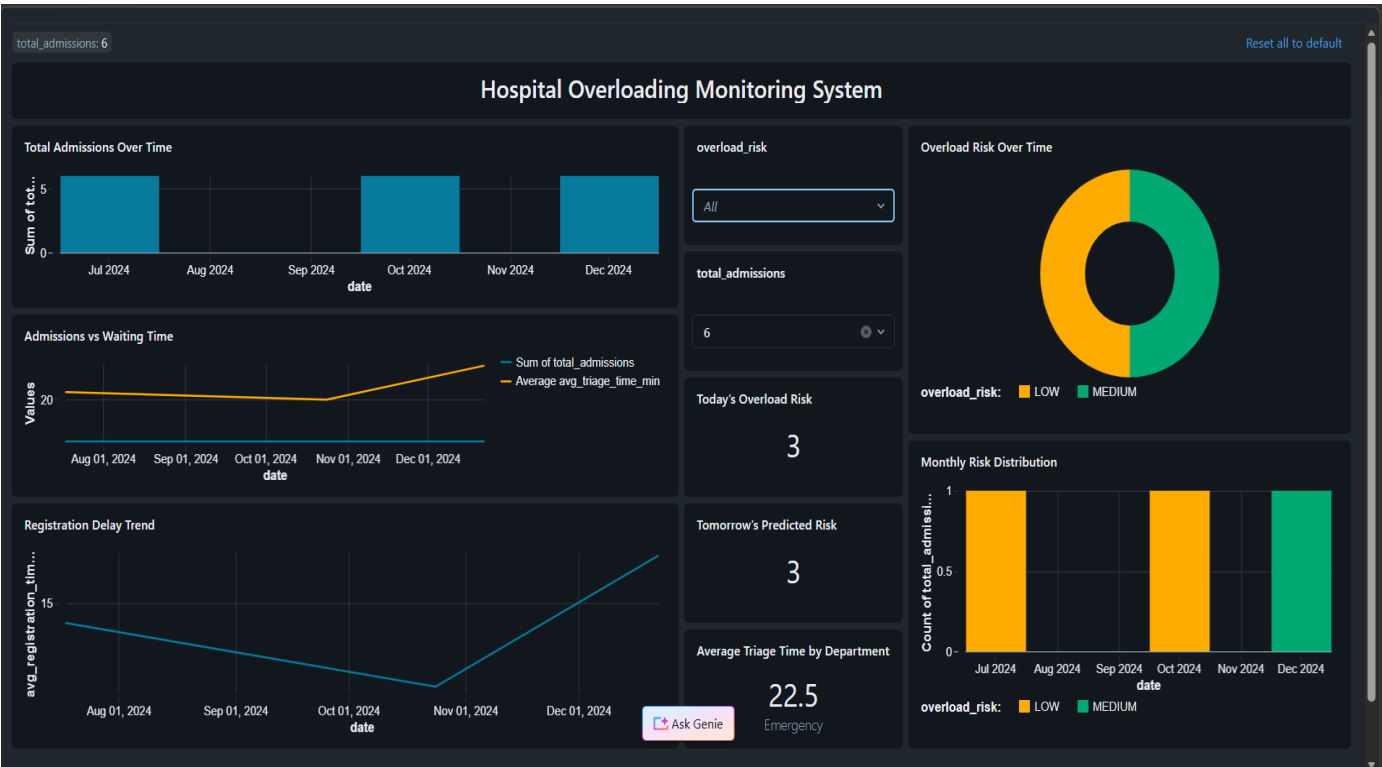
total_admissions: 6

Reset all to default

Hospital Overloading Monitoring System

Total Admissions Over Time

Sum of tot...

5

0

Jul 2024 Aug 2024 Sep 2024 Oct 2024 Nov 2024 Dec 2024

date

overload_risk

All

total_admissions

6

Overload Risk Over Time

overload_risk: LOW MEDIUM

Admissions vs Waiting Time

Values

20

Sum of total_admissions

Average avg_triage_time_min

Aug 01, 2024 Sep 01, 2024 Oct 01, 2024 Nov 01, 2024 Dec 01, 2024

date

Today's Overload Risk

3

Monthly Risk Distribution

Count of total_admissi...

1

0.5

0

Jul 2024 Aug 2024 Sep 2024 Oct 2024 Nov 2024 Dec 2024

date

overload_risk: LOW MEDIUM

Registration Delay Trend

avg_registration_tim...

15

Aug 01, 2024 Sep 01, 2024 Oct 01, 2024 Nov 01, 2024 Dec 01, 2024

date

Tomorrow's Predicted Risk

3

Average Triage Time by Department

22.5

Emergency

Ask Genie